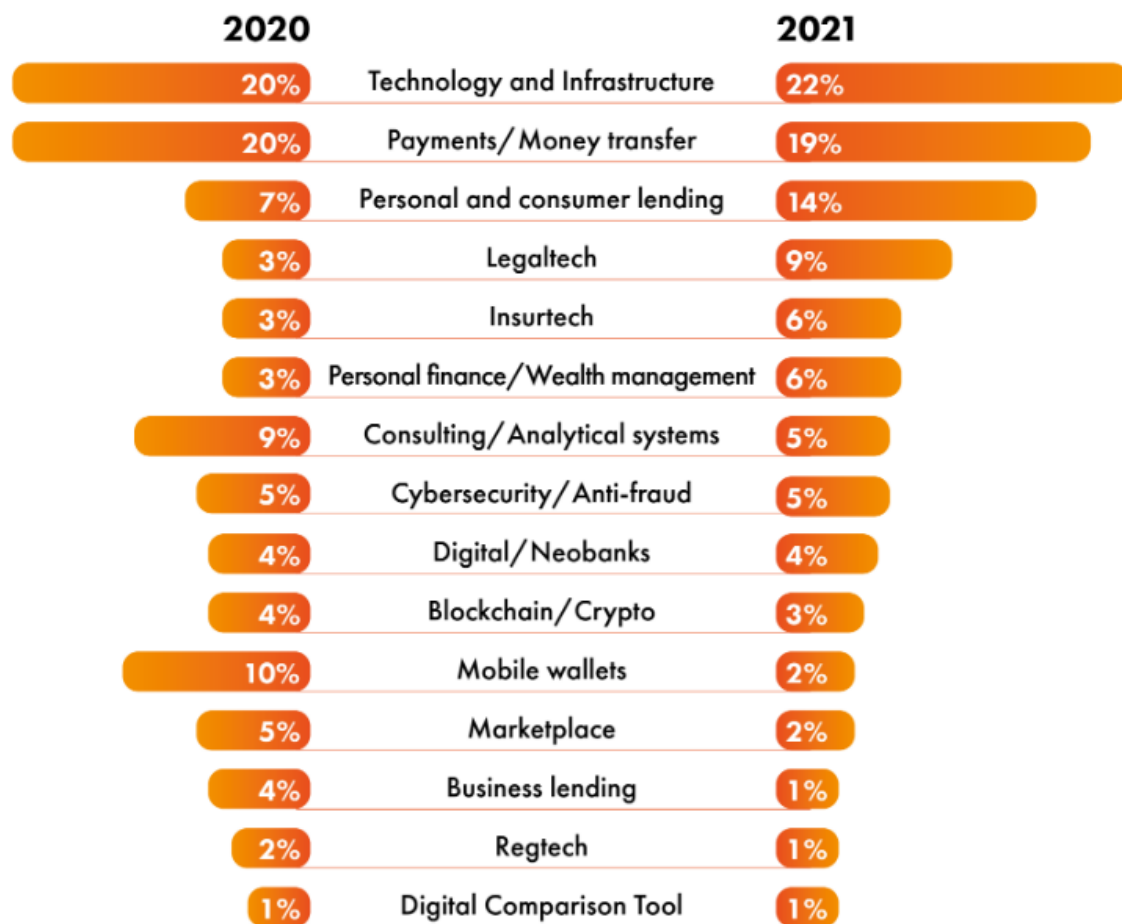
| 2020 | | 2021 |
|---|---|---|
| 20% | Technology and Infrastructure | 22% |
| 20% | Payments/ Money transfer | 19% |
| 7% | Personal and consumer lending | 14% |
| 3% | Legaltech | 9% |
| 3% | Insurtech | 6% |
| 3% | Personal finance/Wealth management | 6% |
| 9% | Consulting/ Analytical systems | 5% |
| 5% | Cybersecurity/ Anti-fraud | 5% |
| 4% | Digital/ Neobanks | 4% |
| 4% | Blockchain/ Crypto | 3% |
| 10% | Mobile wallets | 2% |
| 5% | Marketplace | 2% |
| 4% | Business lending | 1% |
| 2% | Regtech | 1% |
| 1% | Digital Comparison Tool | 1% |